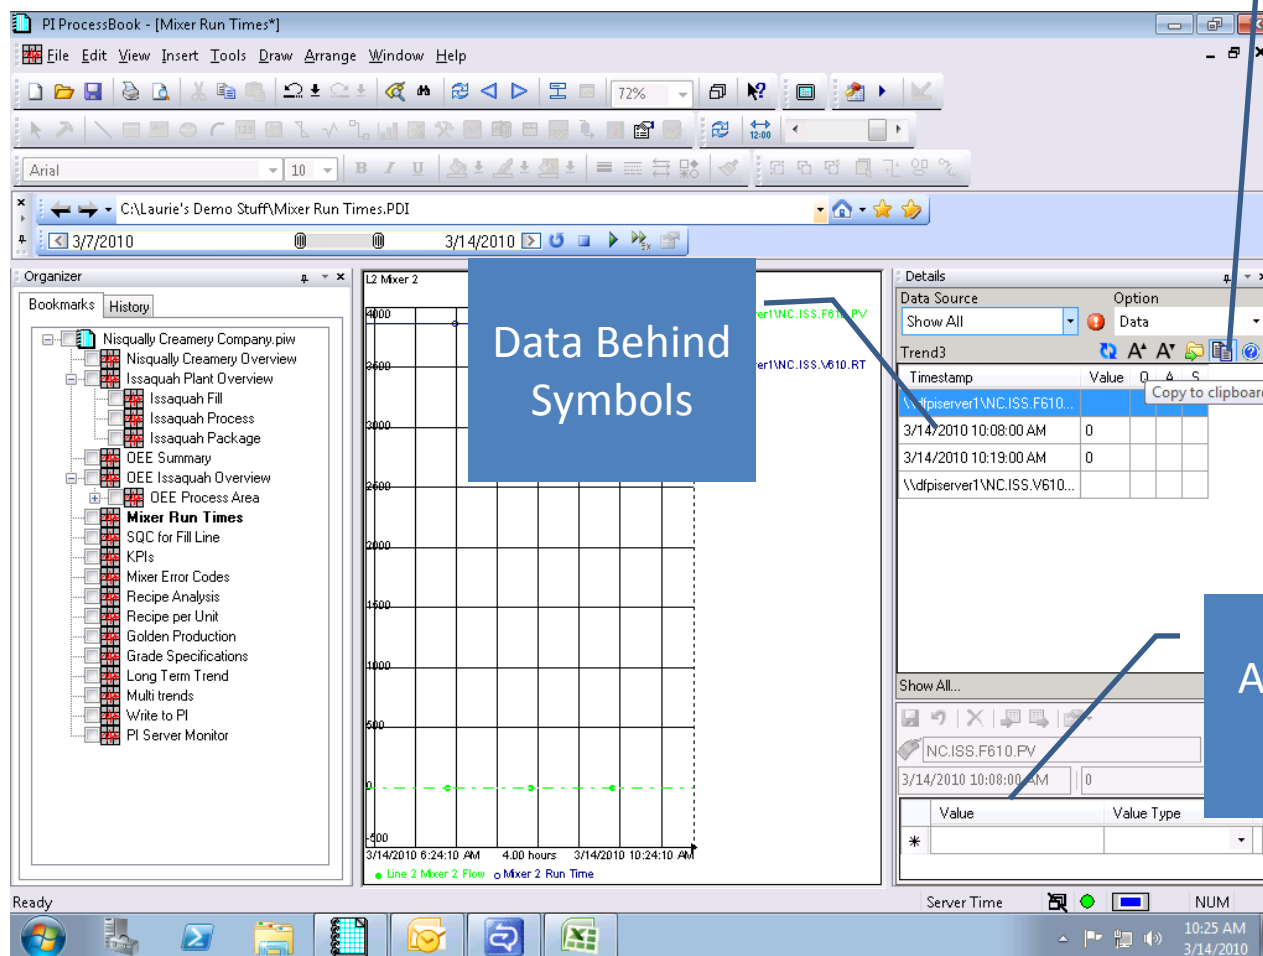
PI ProcessBook - [Mixer Run Times*]

File Edit View Insert Tools Draw Arrange Window Help

72%

Arial 10

C:\Laurie's Demo Stuff\Mixer Run Times.PDI

3/7/2010 3/14/2010

Organizer

Bookmarks History

Nisqually Creamery Company.piw
Nisqually Creamery Overview
Issaquah Plant Overview
Issaquah Fill
Issaquah Process
Issaquah Package
OEE Summary
OEE Issaquah Overview
OEE Process Area
Mixer Run Times
SQC for Fill Line
KPIs
Mixer Error Codes
Recipe Analysis
Recipe per Unit
Golden Production
Grade Specifications
Long Term Trend
Multi trends
Write to PI
PI Server Monitor

L2 Mixer 2

4000
3500
3000
2500
2000
1500
1000
500
0
-500

3/14/2010 6:24:10 AM 4.00 hours 3/14/2010 10:24:10 AM

Line 2 Mixer 2 Flow Mixer 2 Run Time

er1\NC.ISS.F610.PV
er1\NC.ISS.V610.RT

Data Behind Symbols

Details

Data Source Option

Show All Data

Trend3

Copy to clipboard

| Timestamp | Value | Q | A | S |
|---|---|---|---|---|
| \\dfpiserver1\NC.ISS.F610... | | | | |
| 3/14/2010 10:08:00 AM | 0 | | | |
| 3/14/2010 10:19:00 AM | 0 | | | |
| \\dfpiserver1\NC.ISS.V610... | | | | |

Show All...

NC.ISS.F610.PV

3/14/2010 10:08:00 AM 0

Value Value Type

A

Ready

Server Time NUM

10:25 AM
3/14/2010